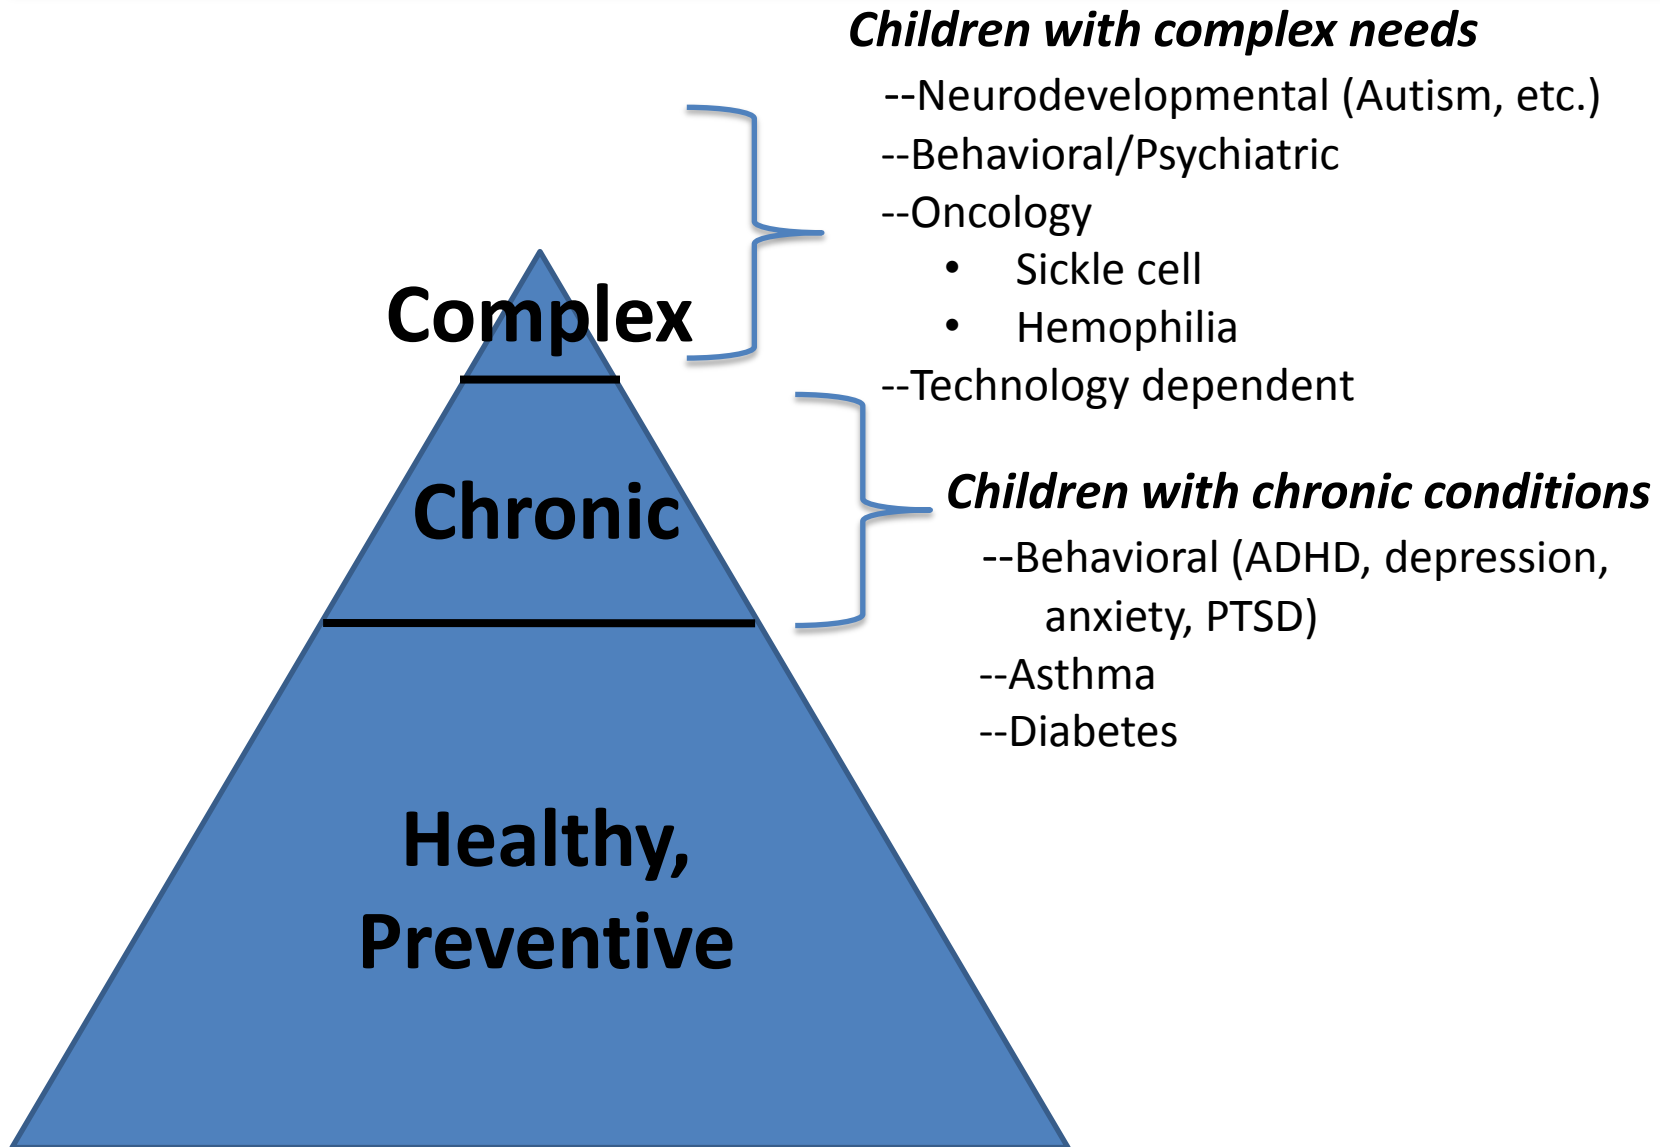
Children with complex needs

--Neurodevelopmental (Autism, etc.)
--Behavioral/Psychiatric
--Oncology
• Sickle cell
• Hemophilia
--Technology dependent

Complex

Chronic

Children with chronic conditions

--Behavioral (ADHD, depression, anxiety, PTSD)
--Asthma
--Diabetes

Healthy, Preventive